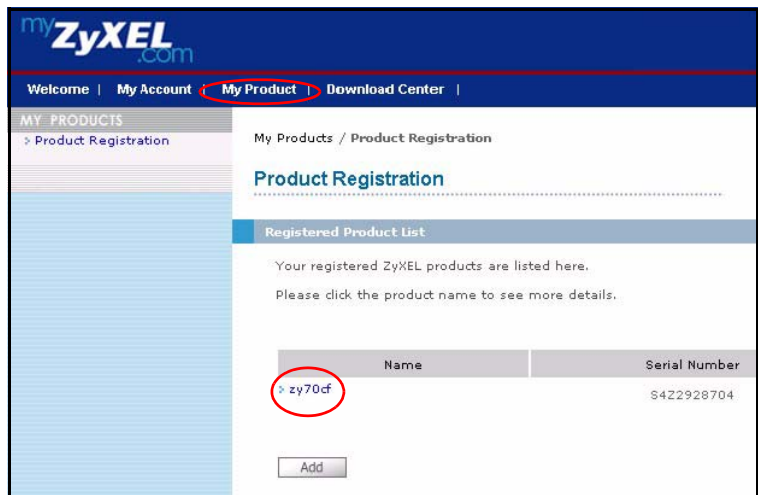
myZyXEL.com

Welcome | My Account | My Product | Download Center |

MY PRODUCTS
Product Registration

My Products / Product Registration

Product Registration

Registered Product List

Your registered ZyXEL products are listed here.

Please click the product name to see more details.

| Name | Serial Number |
|---|---|
| zy70cf | S4Z2928704 |

Add